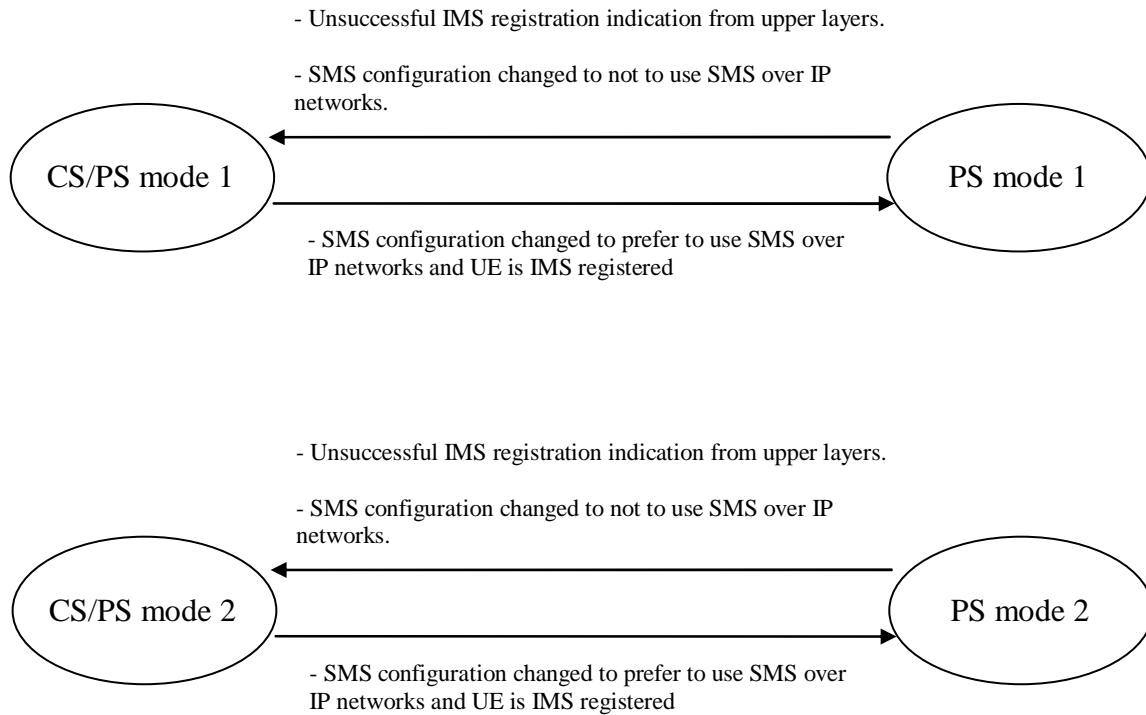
- Unsuccessful IMS registration indication from upper layers.

- SMS configuration changed to not to use SMS over IP networks.

CS/PS mode 1

PS mode 1

- SMS configuration changed to prefer to use SMS over IP networks and UE is IMS registered

- Unsuccessful IMS registration indication from upper layers.

- SMS configuration changed to not to use SMS over IP networks.

CS/PS mode 2

PS mode 2

- SMS configuration changed to prefer to use SMS over IP networks and UE is IMS registered